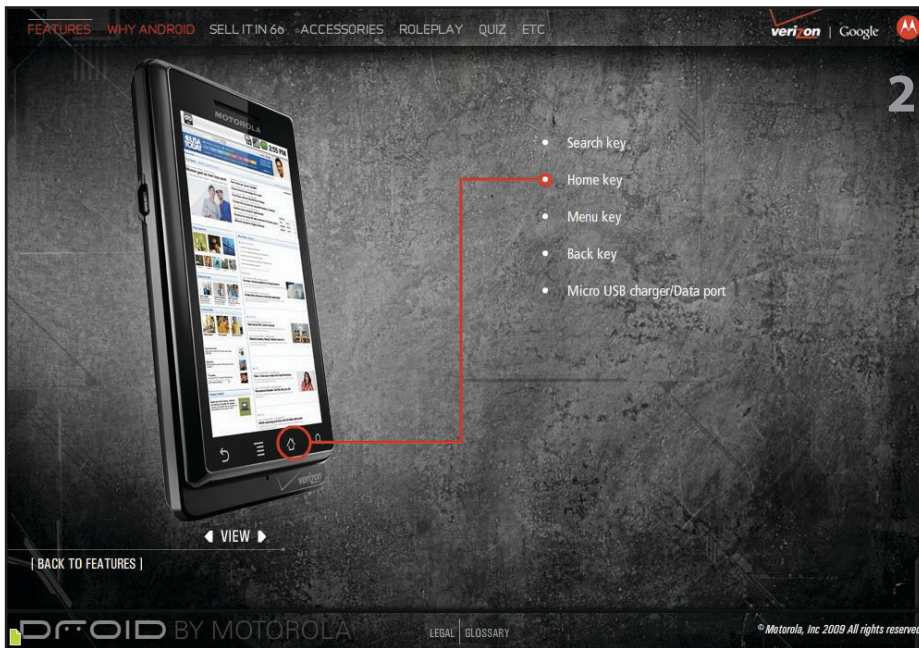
FEATURES WHY ANDROID SELL IT IN 60 ACCESSORIES ROLEPLAY QUIZ ETC

verizon | Google

2

MOTOROLA

2:55 PM

Search key

Home key

Menu key

Back key

Micro USB charger/Data port

verizon

◀ VIEW ▶

[ BACK TO FEATURES ]

DROID BY MOTOROLA

LEGAL | GLOSSARY

© Motorola, Inc 2009 All rights reserved